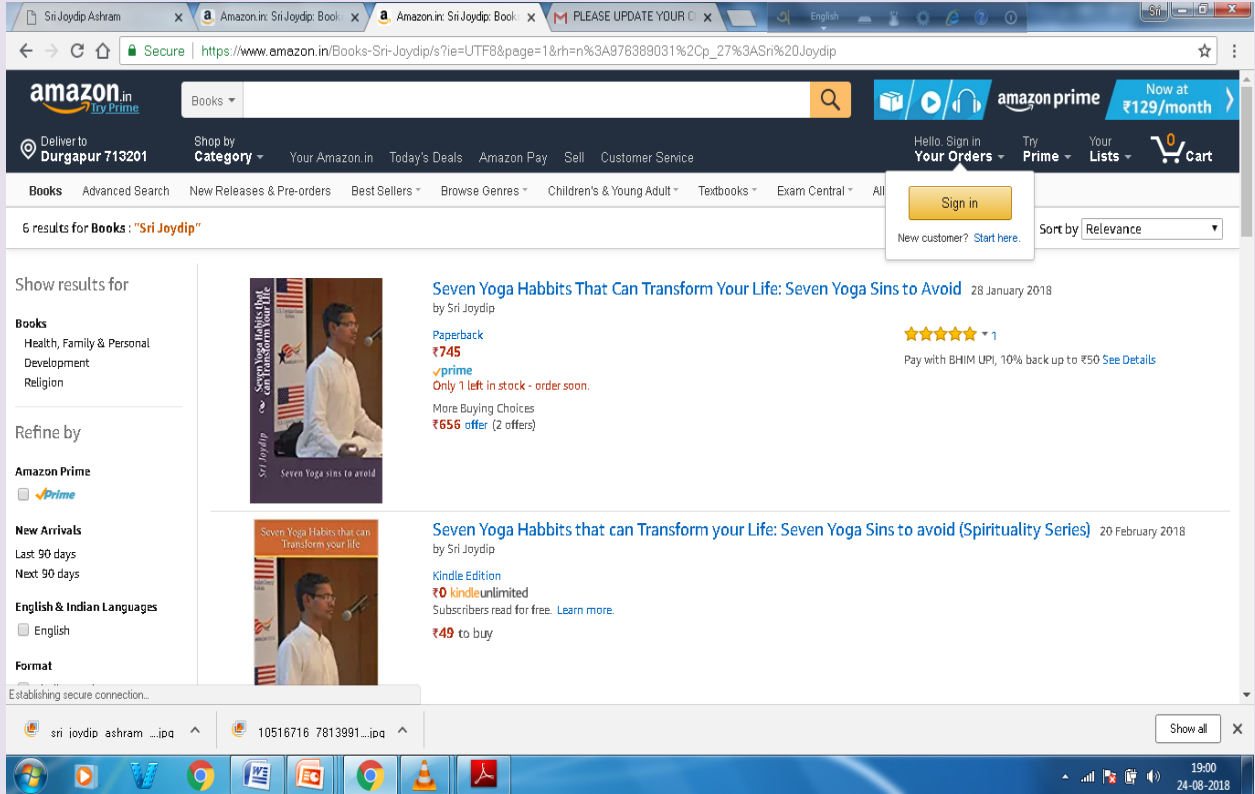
Sri Joydip Ashram | Amazon.in: Sri Joydip: Book | Amazon.in: Sri Joydip: Book | PLEASE UPDATE YOUR O | English

Secure | https://www.amazon.in/Books-Sri-Joydip/s?ie=UTF8&page=1&rh=n%3A976389031%2Cp_27%3ASri%20Joydip

amazon.in Try Prime

Books

amazon prime Now at ₹129/month

Deliver to Durgapur 713201

Shop by Category | Your Amazon.in | Today's Deals | Amazon Pay | Sell | Customer Service

Hello. Sign in Your Orders | Try Prime | Your Lists | 0 Cart

Books | Advanced Search | New Releases & Pre-orders | Best Sellers | Browse Genres | Children's & Young Adult | Textbooks | Exam Central | All

Sign in

New customer? Start here.

6 results for Books : "Sri Joydip"

Sort by Relevance

Show results for

Books
Health, Family & Personal Development
Religion

Refine by

Amazon Prime
Prime

New Arrivals
Last 90 days
Next 90 days

English & Indian Languages
English

Format

Seven Yoga Habbits That Can Transform Your Life: Seven Yoga Sins to Avoid 28 January 2018
by Sri Joydip

Seven Yoga Habbits that can Transform your Life
Sri Joydip
Seven Yoga sins to avoid

Paperback
₹745
prime
Only 1 left in stock - order soon.
More Buying Choices
₹656 offer (2 offers)

1
Pay with BHIM UPI, 10% back up to ₹50 See Details

Seven Yoga Habbits that can Transform your Life: Seven Yoga Sins to avoid (Spirituality Series) 20 February 2018
by Sri Joydip

Seven Yoga Habits that can Transform your life

Kindle Edition
₹0 kindleunlimited
Subscribers read for free. Learn more.
₹49 to buy

Establishing secure connection...

sri joydip ashram ....jpg | 10516716 7813991....jpg | Show all

19:00
24-08-2018